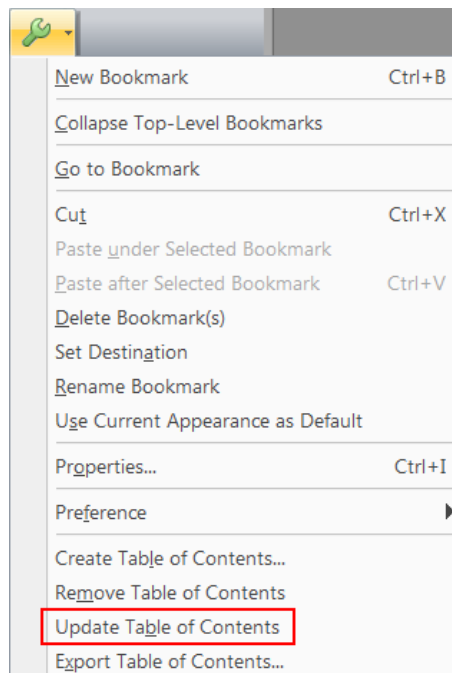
New Bookmark Ctrl+B

Collapse Top-Level Bookmarks

Go to Bookmark

Cut Ctrl+X
Paste under Selected Bookmark
Paste after Selected Bookmark Ctrl+V
Delete Bookmark(s)
Set Destination
Rename Bookmark
Use Current Appearance as Default

Properties... Ctrl+I

Preference

Create Table of Contents...
Remove Table of Contents
Update Table of Contents
Export Table of Contents...